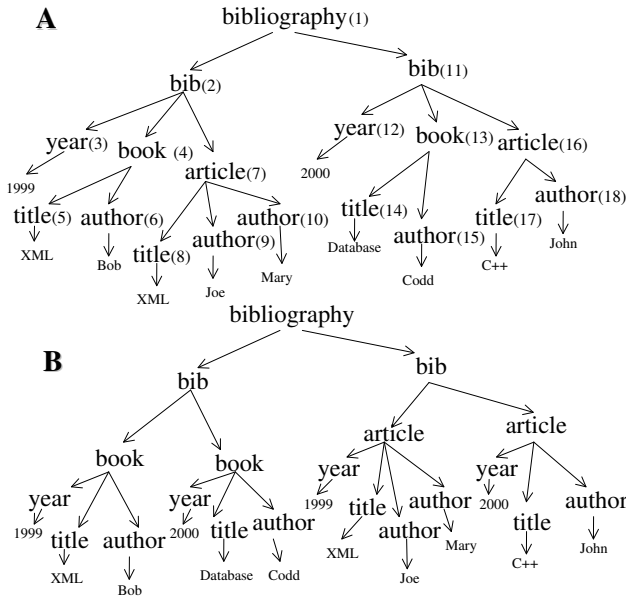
A

bibliography(1)

bib(2)

bib(11)

year(3)

book (4)

article(7)

year(12)

book(13)

article(16)

1999

2000

title(5)

author(6)

title(8)

author(9)

author(10)

title(14)

author(15)

title(17)

author(18)

XML

Bob

XML

Joe

Mary

Database

Codd

C++

John

bibliography

B

bib

bib

book

book

article

article

year

year

title

author

year

year

title

author

1999

title

author

1999

title

author

2000

2000

XML

Bob

Database

Codd

XML

Joe

Mary

C++

John